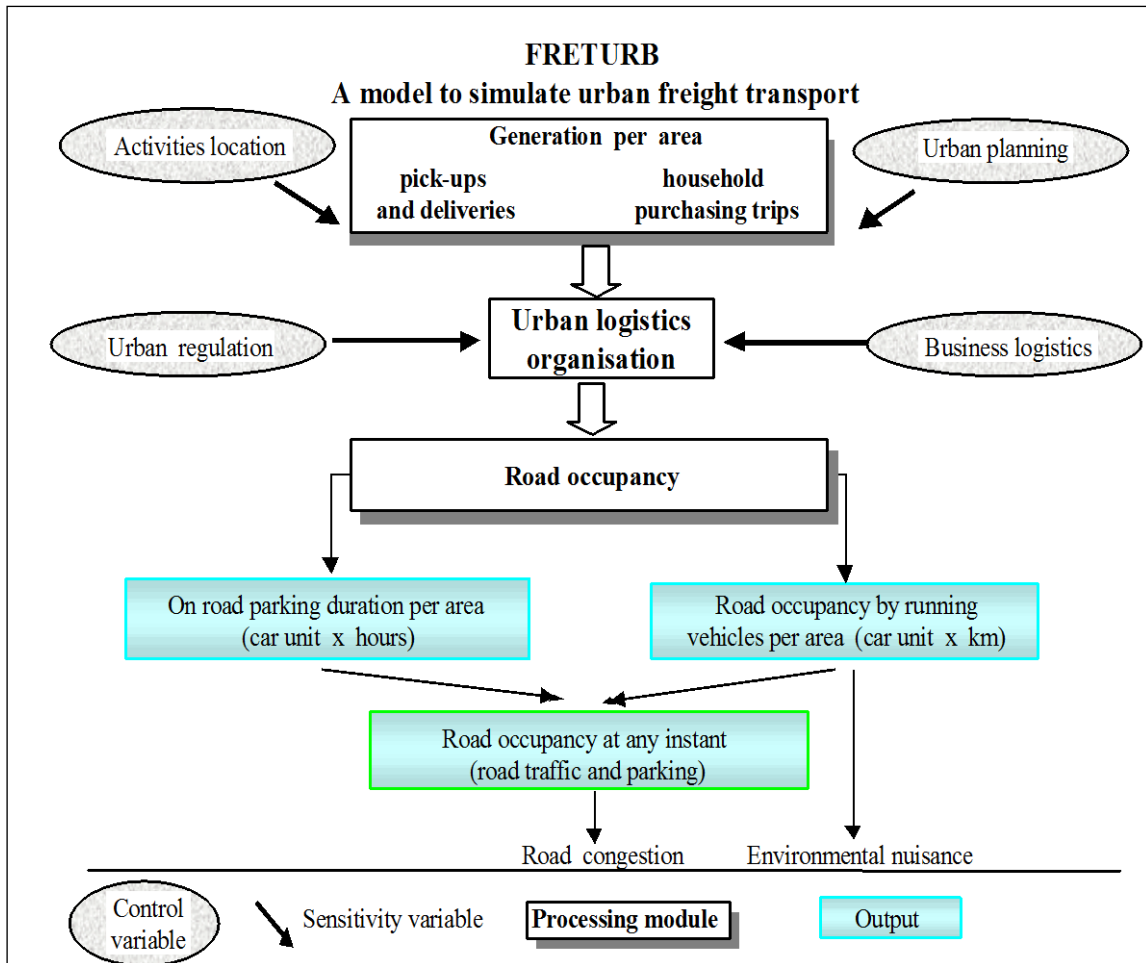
FRETURB
A model to simulate urban freight transport

Activities location

Generation per area
pick-ups and deliveries
household purchasing trips

Urban planning

Urban regulation

Urban logistics organisation

Business logistics

Road occupancy

On road parking duration per area (car unit x hours)

Road occupancy by running vehicles per area (car unit x km)

Road occupancy at any instant (road traffic and parking)

Road congestion

Environmental nuisance

Control variable

Sensitivity variable

Processing module

Output